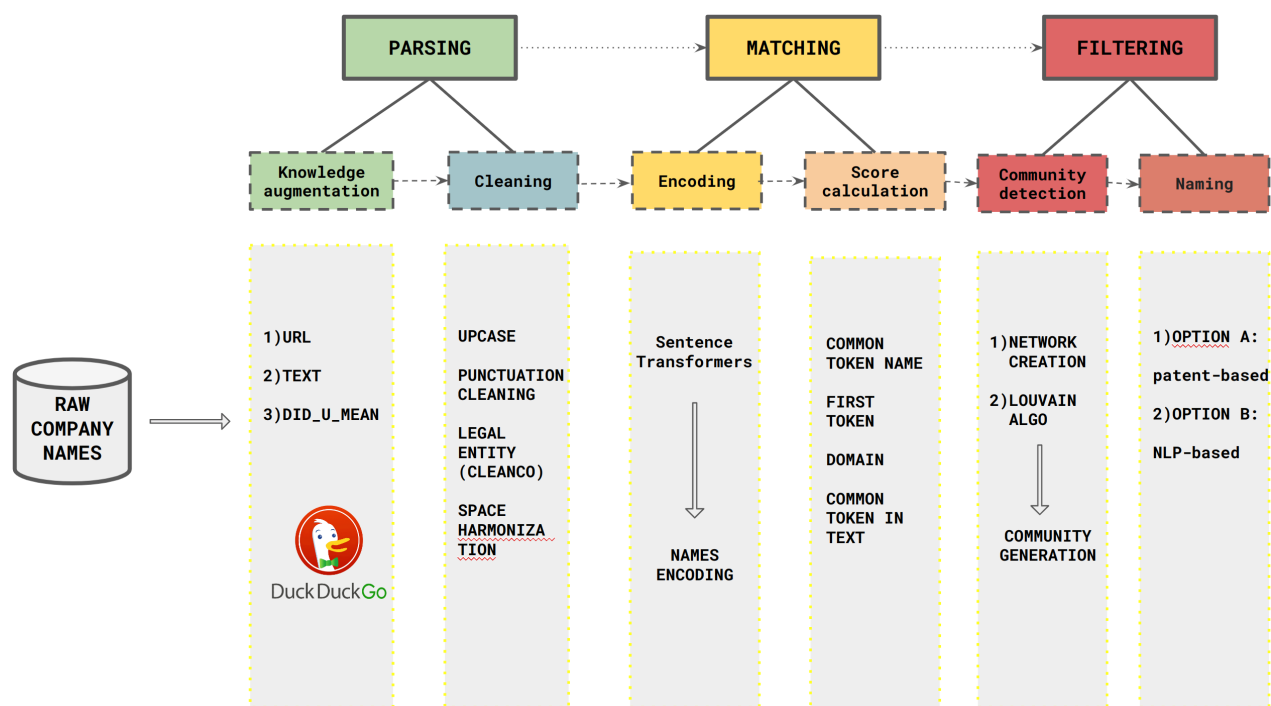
PARSING

MATCHING

FILTERING

Knowledge augmentation

Cleaning

Encoding

Score calculation

Community detection

Naming

RAW COMPANY NAMES

1)URL

2)TEXT

3)DID_U_MEAN

DuckDuckGo

UPCASE

PUNCTUATION CLEANING

LEGAL ENTITY (CLEANCO)

SPACE HARMONIZATION

Sentence Transformers

NAMES ENCODING

COMMON TOKEN NAME

FIRST TOKEN

DOMAIN

COMMON TOKEN IN TEXT

1)NETWORK CREATION

2)LOUVAIN ALGO

COMMUNITY GENERATION

1)OPTION A:

patent-based

2)OPTION B:

NLP-based